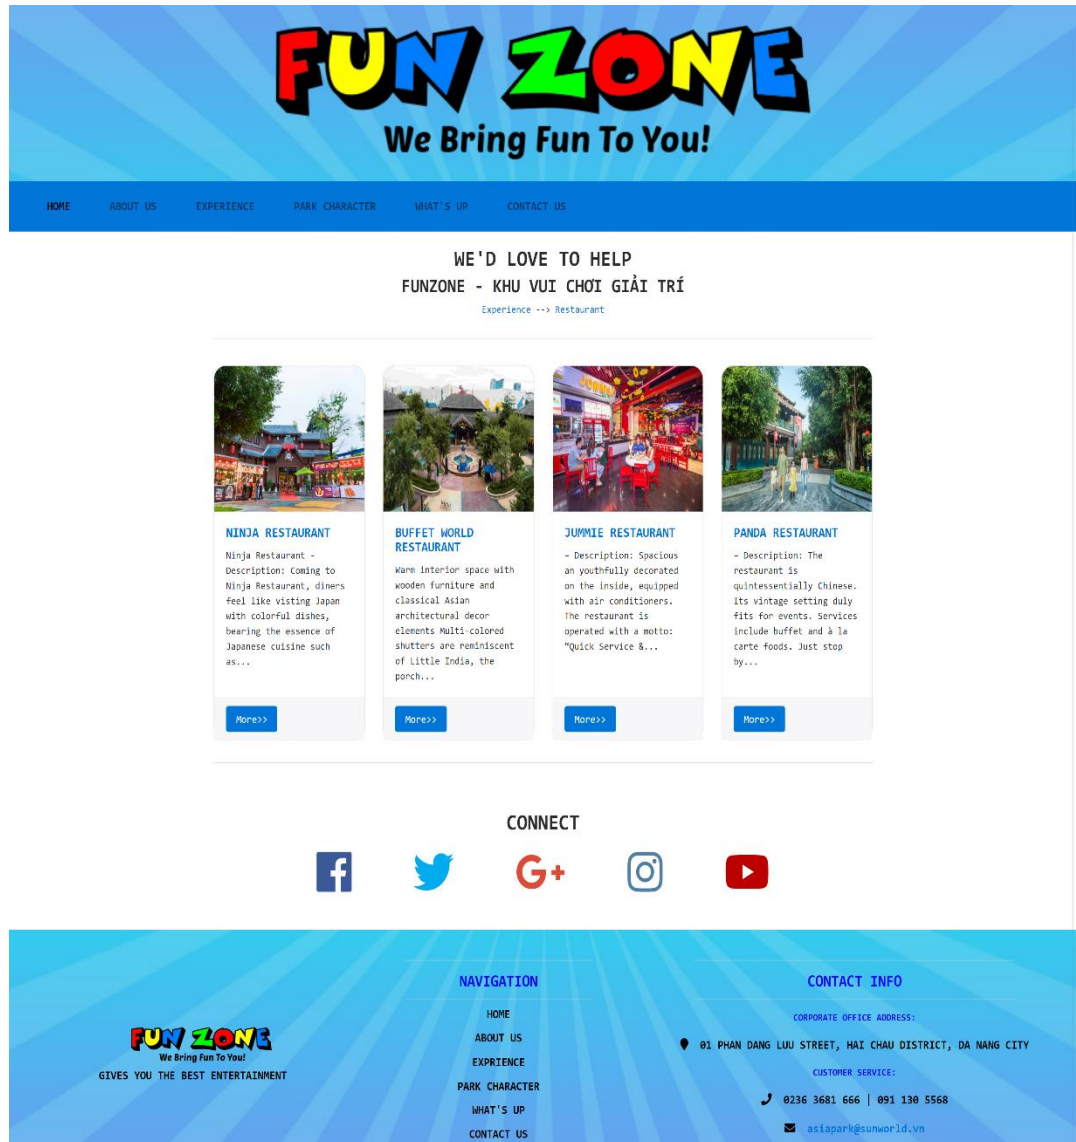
FUN ZONE
We Bring Fun To You!

HOME ABOUT US EXPERIENCE PARK CHARACTER WHAT'S UP CONTACT US

WE'D LOVE TO HELP
FUNZONE - KHU VUI CHƠI GIẢI TRÍ
Experience --> Restaurant

NINJA RESTAURANT
Ninja Restaurant - Description: Coming to Ninja Restaurant, diners feel like visting Japan with colorful dishes, bearing the essence of Japanese cuisine such as...
More>>

BUFFET WORLD RESTAURANT
Warm interior space with wooden furniture and classical Asian architectural decor elements Multi-colored shutters are reminiscent of Little India, the porch...
More>>

JUMMIE RESTAURANT
- Description: Spacious an youthfully decorated on the inside, equipped with air conditioners. The restaurant is operated with a motto: "Quick Service &...
More>>

PANDA RESTAURANT
- Description: The restaurant is quintessentially Chinese. Its vintage setting duly fits for events. Services include buffet and à la carte foods. Just stop by...
More>>

CONNECT

FUN ZONE
We Bring Fun To You!
GIVES YOU THE BEST ENTERTAINMENT

NAVIGATION
HOME
ABOUT US
EXPRIENCE
PARK CHARACTER
WHAT'S UP
CONTACT US

CONTACT INFO
CORPORATE OFFICE ADDRESS:
01 PHAN DANG LUU STREET, HAI CHAU DISTRICT, DA NANG CITY
CUSTOMER SERVICE:
0236 3681 666 | 091 130 5568
asiapark@sunworld.vn